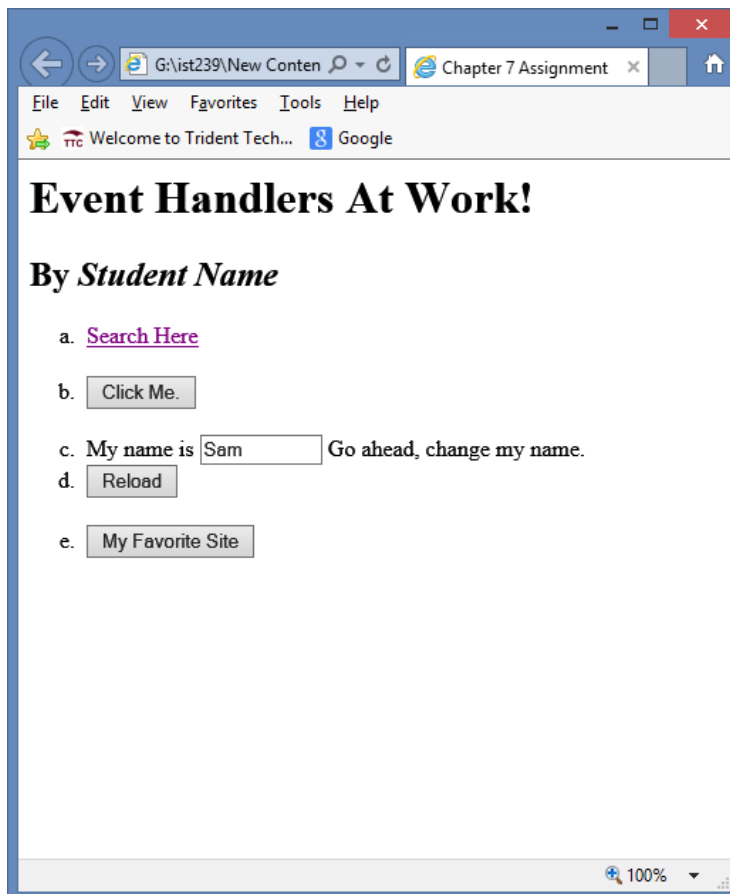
G:\ist239\New Conten
Chapter 7 Assignment ×

File Edit View Favorites Tools Help

Welcome to Trident Tech... Google

# Event Handlers At Work!

## By *Student Name*

a. Search Here

b. Click Me.

c. My name is Sam Go ahead, change my name.
d. Reload

e. My Favorite Site

100%